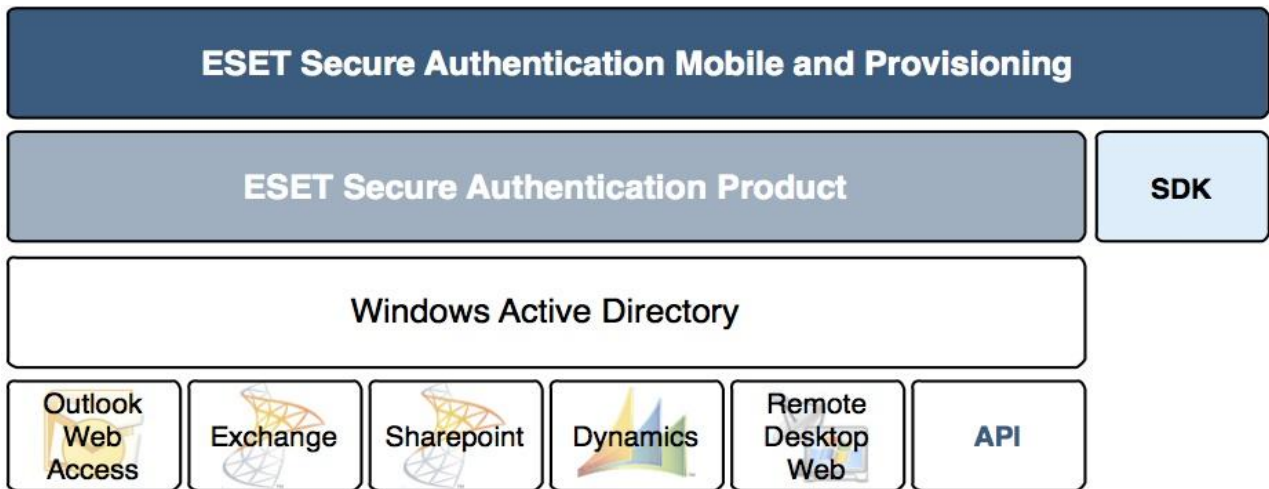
ESET Secure Authentication Mobile and Provisioning

ESET Secure Authentication Product

SDK

Windows Active Directory

| Outlook Web Access | Exchange | Sharepoint | Dynamics | Remote Desktop Web | API |
|---|---|---|---|---|---|